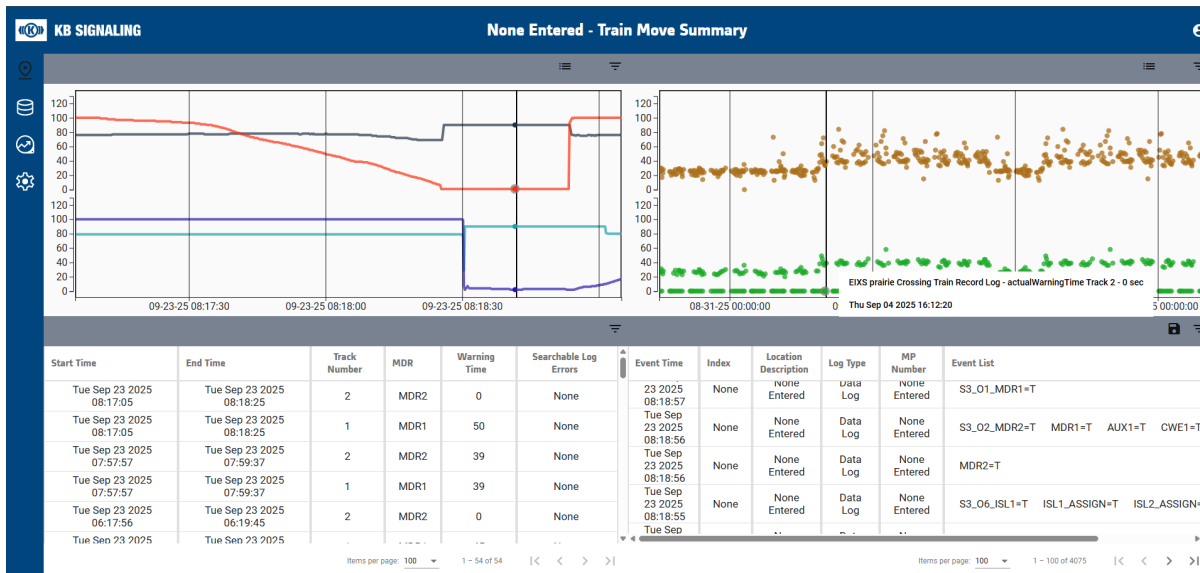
KB SIGNALING

None Entered - Train Move Summary

120
100
80
60
40
20
0
100
80
60
40
20
0

09-23-25 08:17:30
09-23-25 08:18:00
09-23-25 08:18:30

120
100
80
60
40
20
0
120
100
80
60
40
20
0

08-31-25 00:00:00
0
EIXS prairie Crossing Train Record Log - actualWarningTime Track 2 - 0 sec
Thu Sep 04 2025 16:12:20
5 00:00:00

| Start Time | End Time | Track Number | MDR | Warning Time | Searchable Log Errors |
|---|---|---|---|---|---|
| Tue Sep 23 2025 08:17:05 | Tue Sep 23 2025 08:18:25 | 2 | MDR2 | 0 | None |
| Tue Sep 23 2025 08:17:05 | Tue Sep 23 2025 08:18:25 | 1 | MDR1 | 50 | None |
| Tue Sep 23 2025 07:57:57 | Tue Sep 23 2025 07:59:37 | 2 | MDR2 | 39 | None |
| Tue Sep 23 2025 07:57:57 | Tue Sep 23 2025 07:59:37 | 1 | MDR1 | 39 | None |
| Tue Sep 23 2025 06:17:56 | Tue Sep 23 2025 06:19:45 | 2 | MDR2 | 0 | None |
| Tue Sep 23 2025 | Tue Sep 23 2025 | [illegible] | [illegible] | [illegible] | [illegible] |

Items per page: 100
1 – 54 of 54

| Event Time | Index | Location Description | Log Type | MP Number | Event List |
|---|---|---|---|---|---|
| 23 2025 08:18:57 | None | None Entered | Data Log | None Entered | S3_O1_MDR1=T |
| Tue Sep 23 2025 08:18:56 | None | None Entered | Data Log | None Entered | S3_O2_MDR2=T MDR1=T AUX1=T CWE1=T |
| Tue Sep 23 2025 08:18:56 | None | None Entered | Data Log | None Entered | MDR2=T |
| Tue Sep 23 2025 08:18:55 | None | None Entered | Data Log | None Entered | S3_O6_ISL1=T ISL1_ASSIGN=T ISL2_ASSIGN= |
| Tue Sep | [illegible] | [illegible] | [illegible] | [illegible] | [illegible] |

Items per page: 100
1 – 100 of 4075